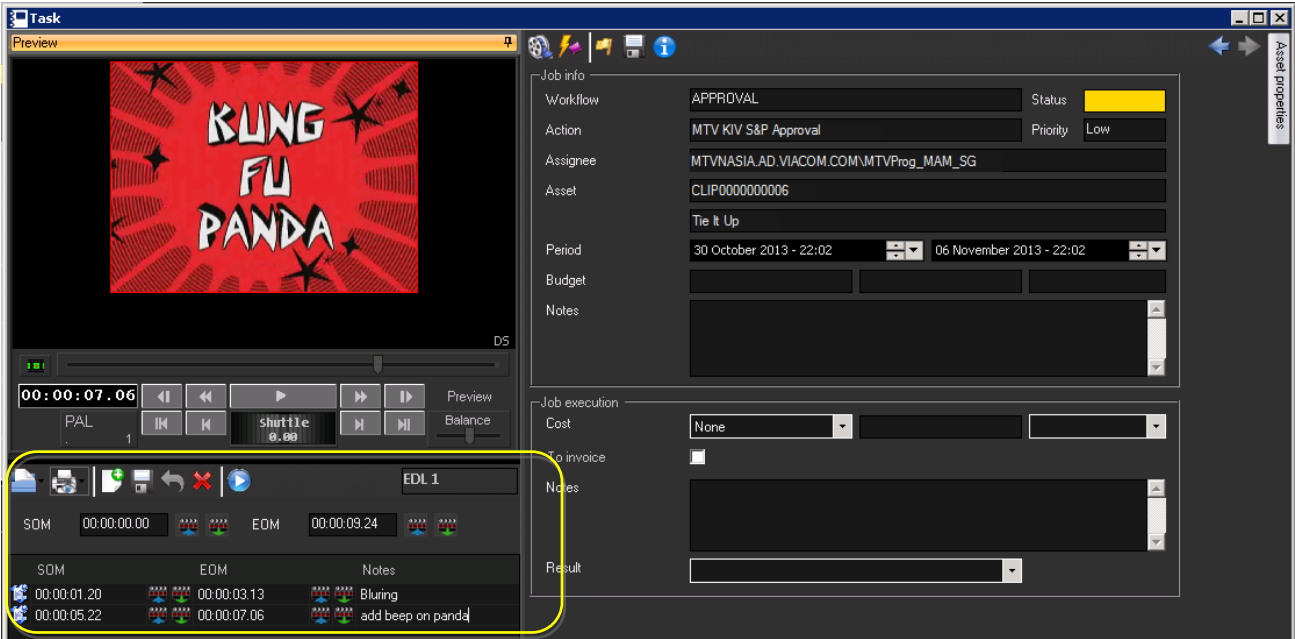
Task

Preview

KUNG FU PANDA

DS

00:00:07.06

PAL
1

Shuttle
0.00

Preview
Balance

EDL 1

SOM 00:00:00.00 EOM 00:00:09.24

| SOM | EOM | Notes |
|---|---|---|
| 00:00:01.20 | 00:00:03.13 | Bluring |
| 00:00:05.22 | 00:00:07.06 | add beep on panda |

Job info
Workflow APPROVAL
Status
Action MTV KIV S&P Approval
Priority Low
Assignee MTVNASIA.AD.VIACOM.COM\MTVProg_MAM_SG
Asset CLIP0000000006
Tie It Up
Period 30 October 2013 - 22:02 06 November 2013 - 22:02
Budget
Notes

Job execution
Cost None
To invoice
Notes
Result

Asset properties